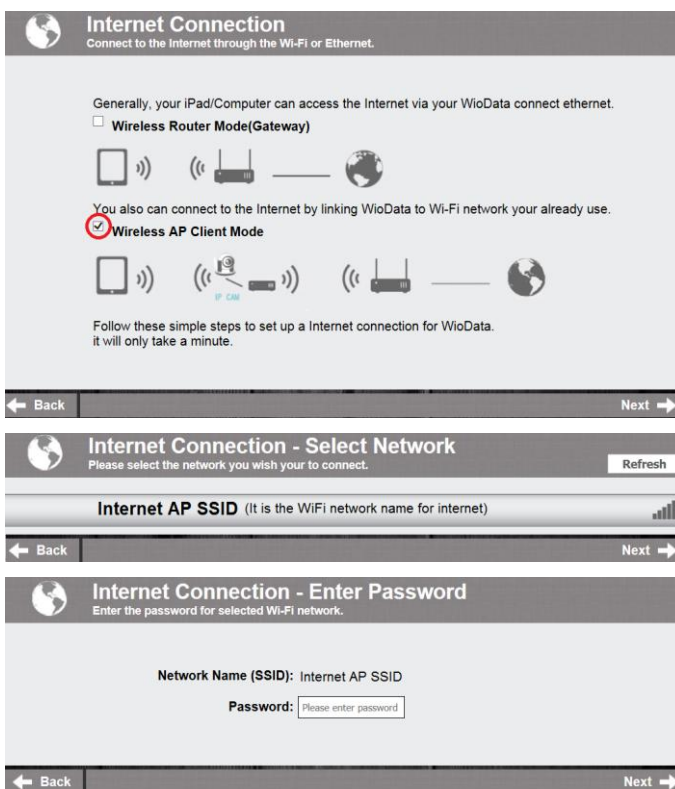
Internet Connection
Connect to the Internet through the Wi-Fi or Ethernet.

Generally, your iPad/Computer can access the Internet via your WioData connect ethernet.

Wireless Router Mode(Gateway)

You also can connect to the Internet by linking WioData to Wi-Fi network your already use.

Wireless AP Client Mode

IP CAM

Follow these simple steps to set up a Internet connection for WioData.
it will only take a minute.

Back

Next

Internet Connection - Select Network
Please select the network you wish your to connect.

Refresh

Internet AP SSID (It is the WiFi network name for internet)

Back

Next

Internet Connection - Enter Password
Enter the password for selected Wi-Fi network.

Network Name (SSID): Internet AP SSID

Password: Please enter password

Back

Next